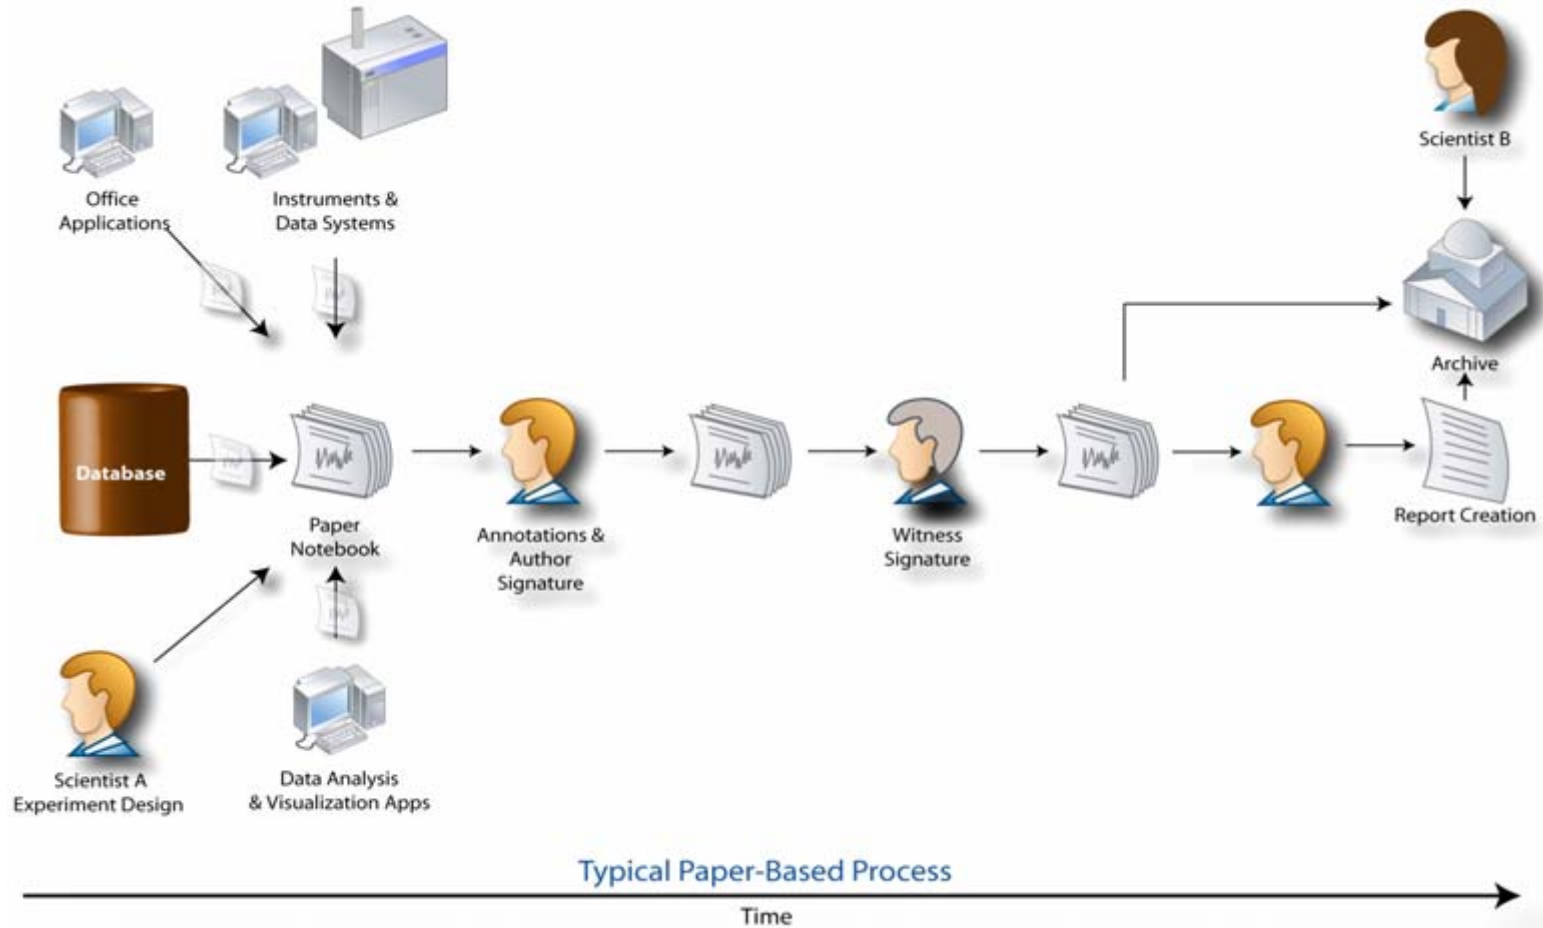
Office Applications

Instruments & Data Systems

Scientist B

Archive

Database

Paper Notebook

Annotations & Author Signature

Witness Signature

Report Creation

Scientist A Experiment Design

Data Analysis & Visualization Apps

Typical Paper-Based Process

Time